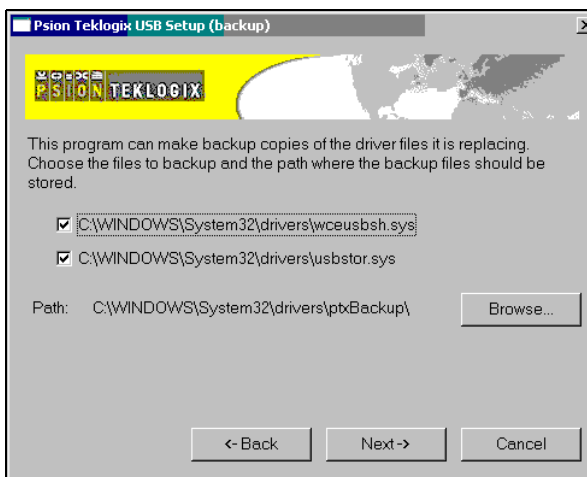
Psion Teklogix USB Setup (backup)

PSION TEKLOGIX

This program can make backup copies of the driver files it is replacing. Choose the files to backup and the path where the backup files should be stored.

C:\WINDOWS\System32\drivers\wceusbsh.sys

C:\WINDOWS\System32\drivers\usbstor.sys

Path: C:\WINDOWS\System32\drivers\ptxBackup\

Browse...

<-Back

Next->

Cancel